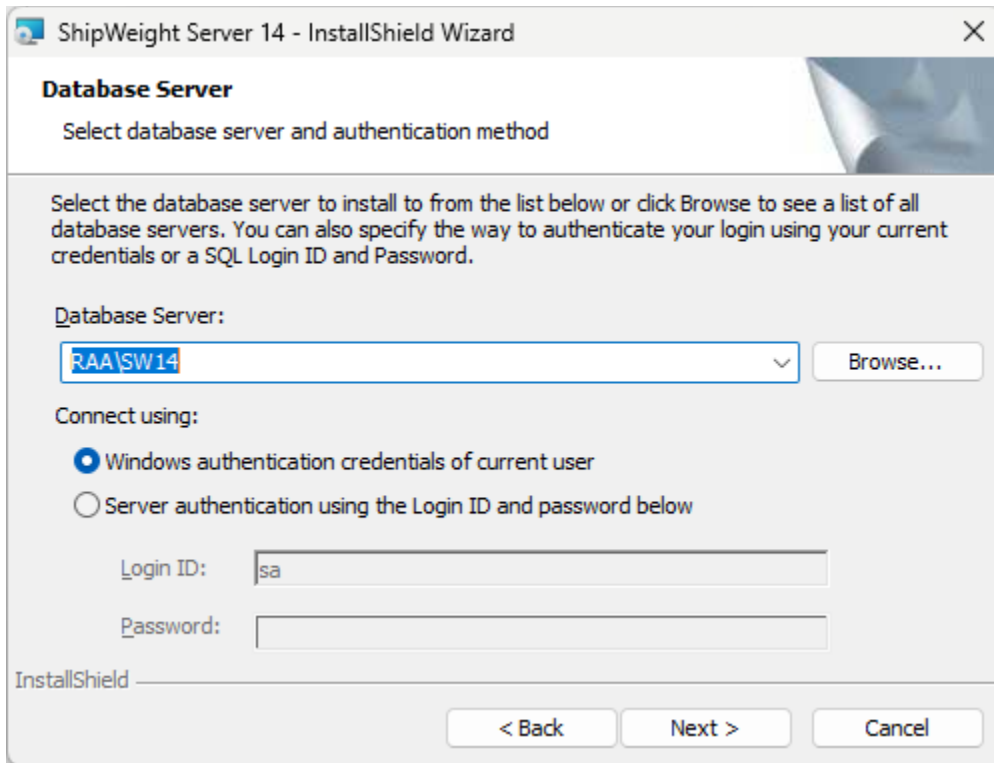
ShipWeight Server 14 - InstallShield Wizard

Database Server

Select database server and authentication method

Select the database server to install to from the list below or click Browse to see a list of all database servers. You can also specify the way to authenticate your login using your current credentials or a SQL Login ID and Password.

Database Server:

RAA\SW14

Browse...

Connect using:

Windows authentication credentials of current user

Server authentication using the Login ID and password below

Login ID: sa

Password:

InstallShield

< Back

Next >

Cancel